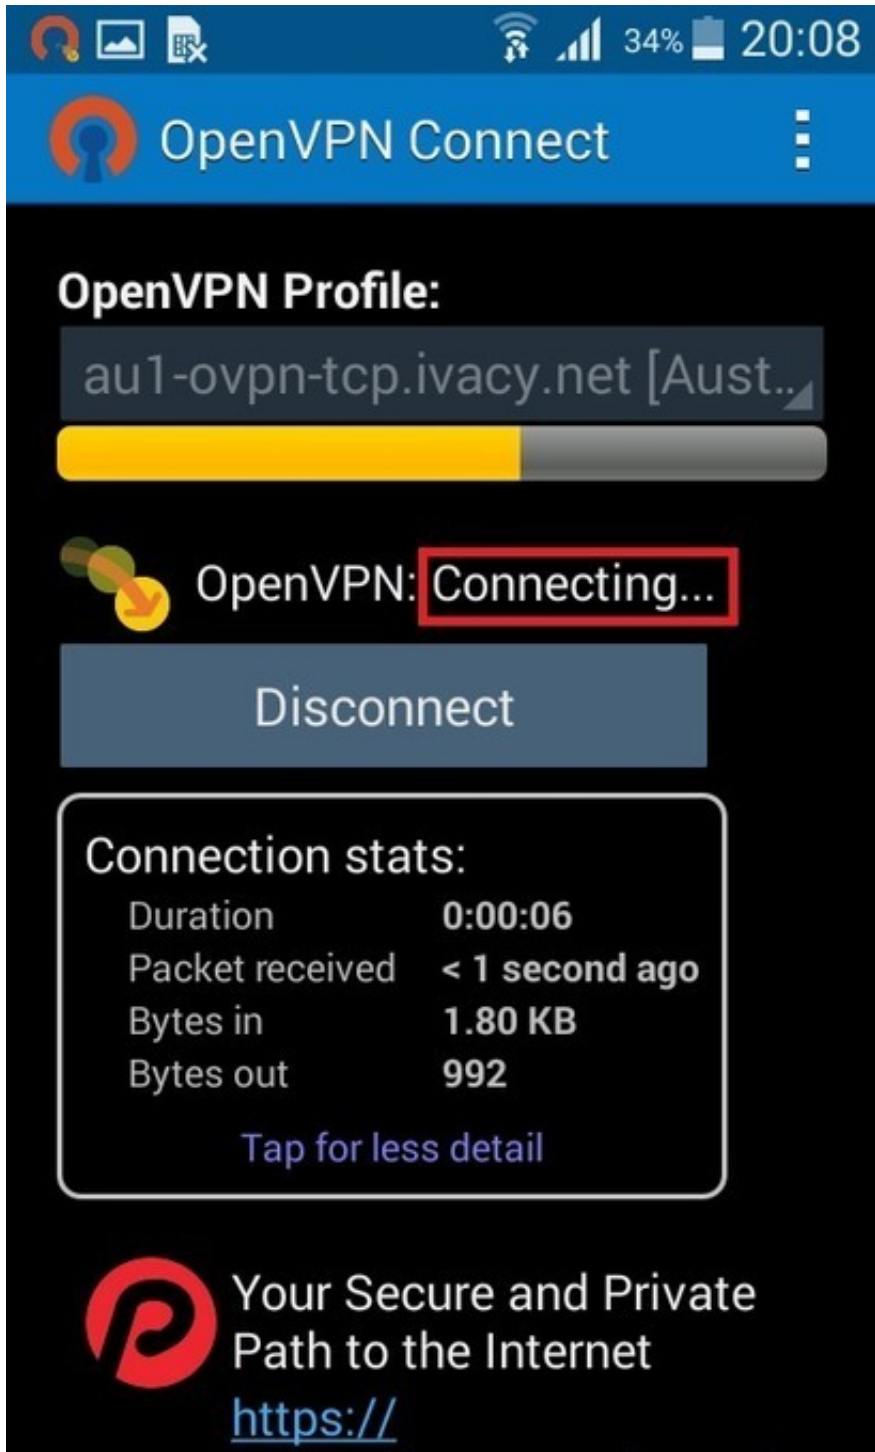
34% 20:08

OpenVPN Connect

OpenVPN Profile:

au1-ovpn-tcp.ivacy.net [Aust..

OpenVPN: Connecting...

Disconnect

Connection stats:

| | |
|---|---|
| Duration | 0:00:06 |
| Packet received | < 1 second ago |
| Bytes in | 1.80 KB |
| Bytes out | 992 |

Tap for less detail

Your Secure and Private Path to the Internet

https://